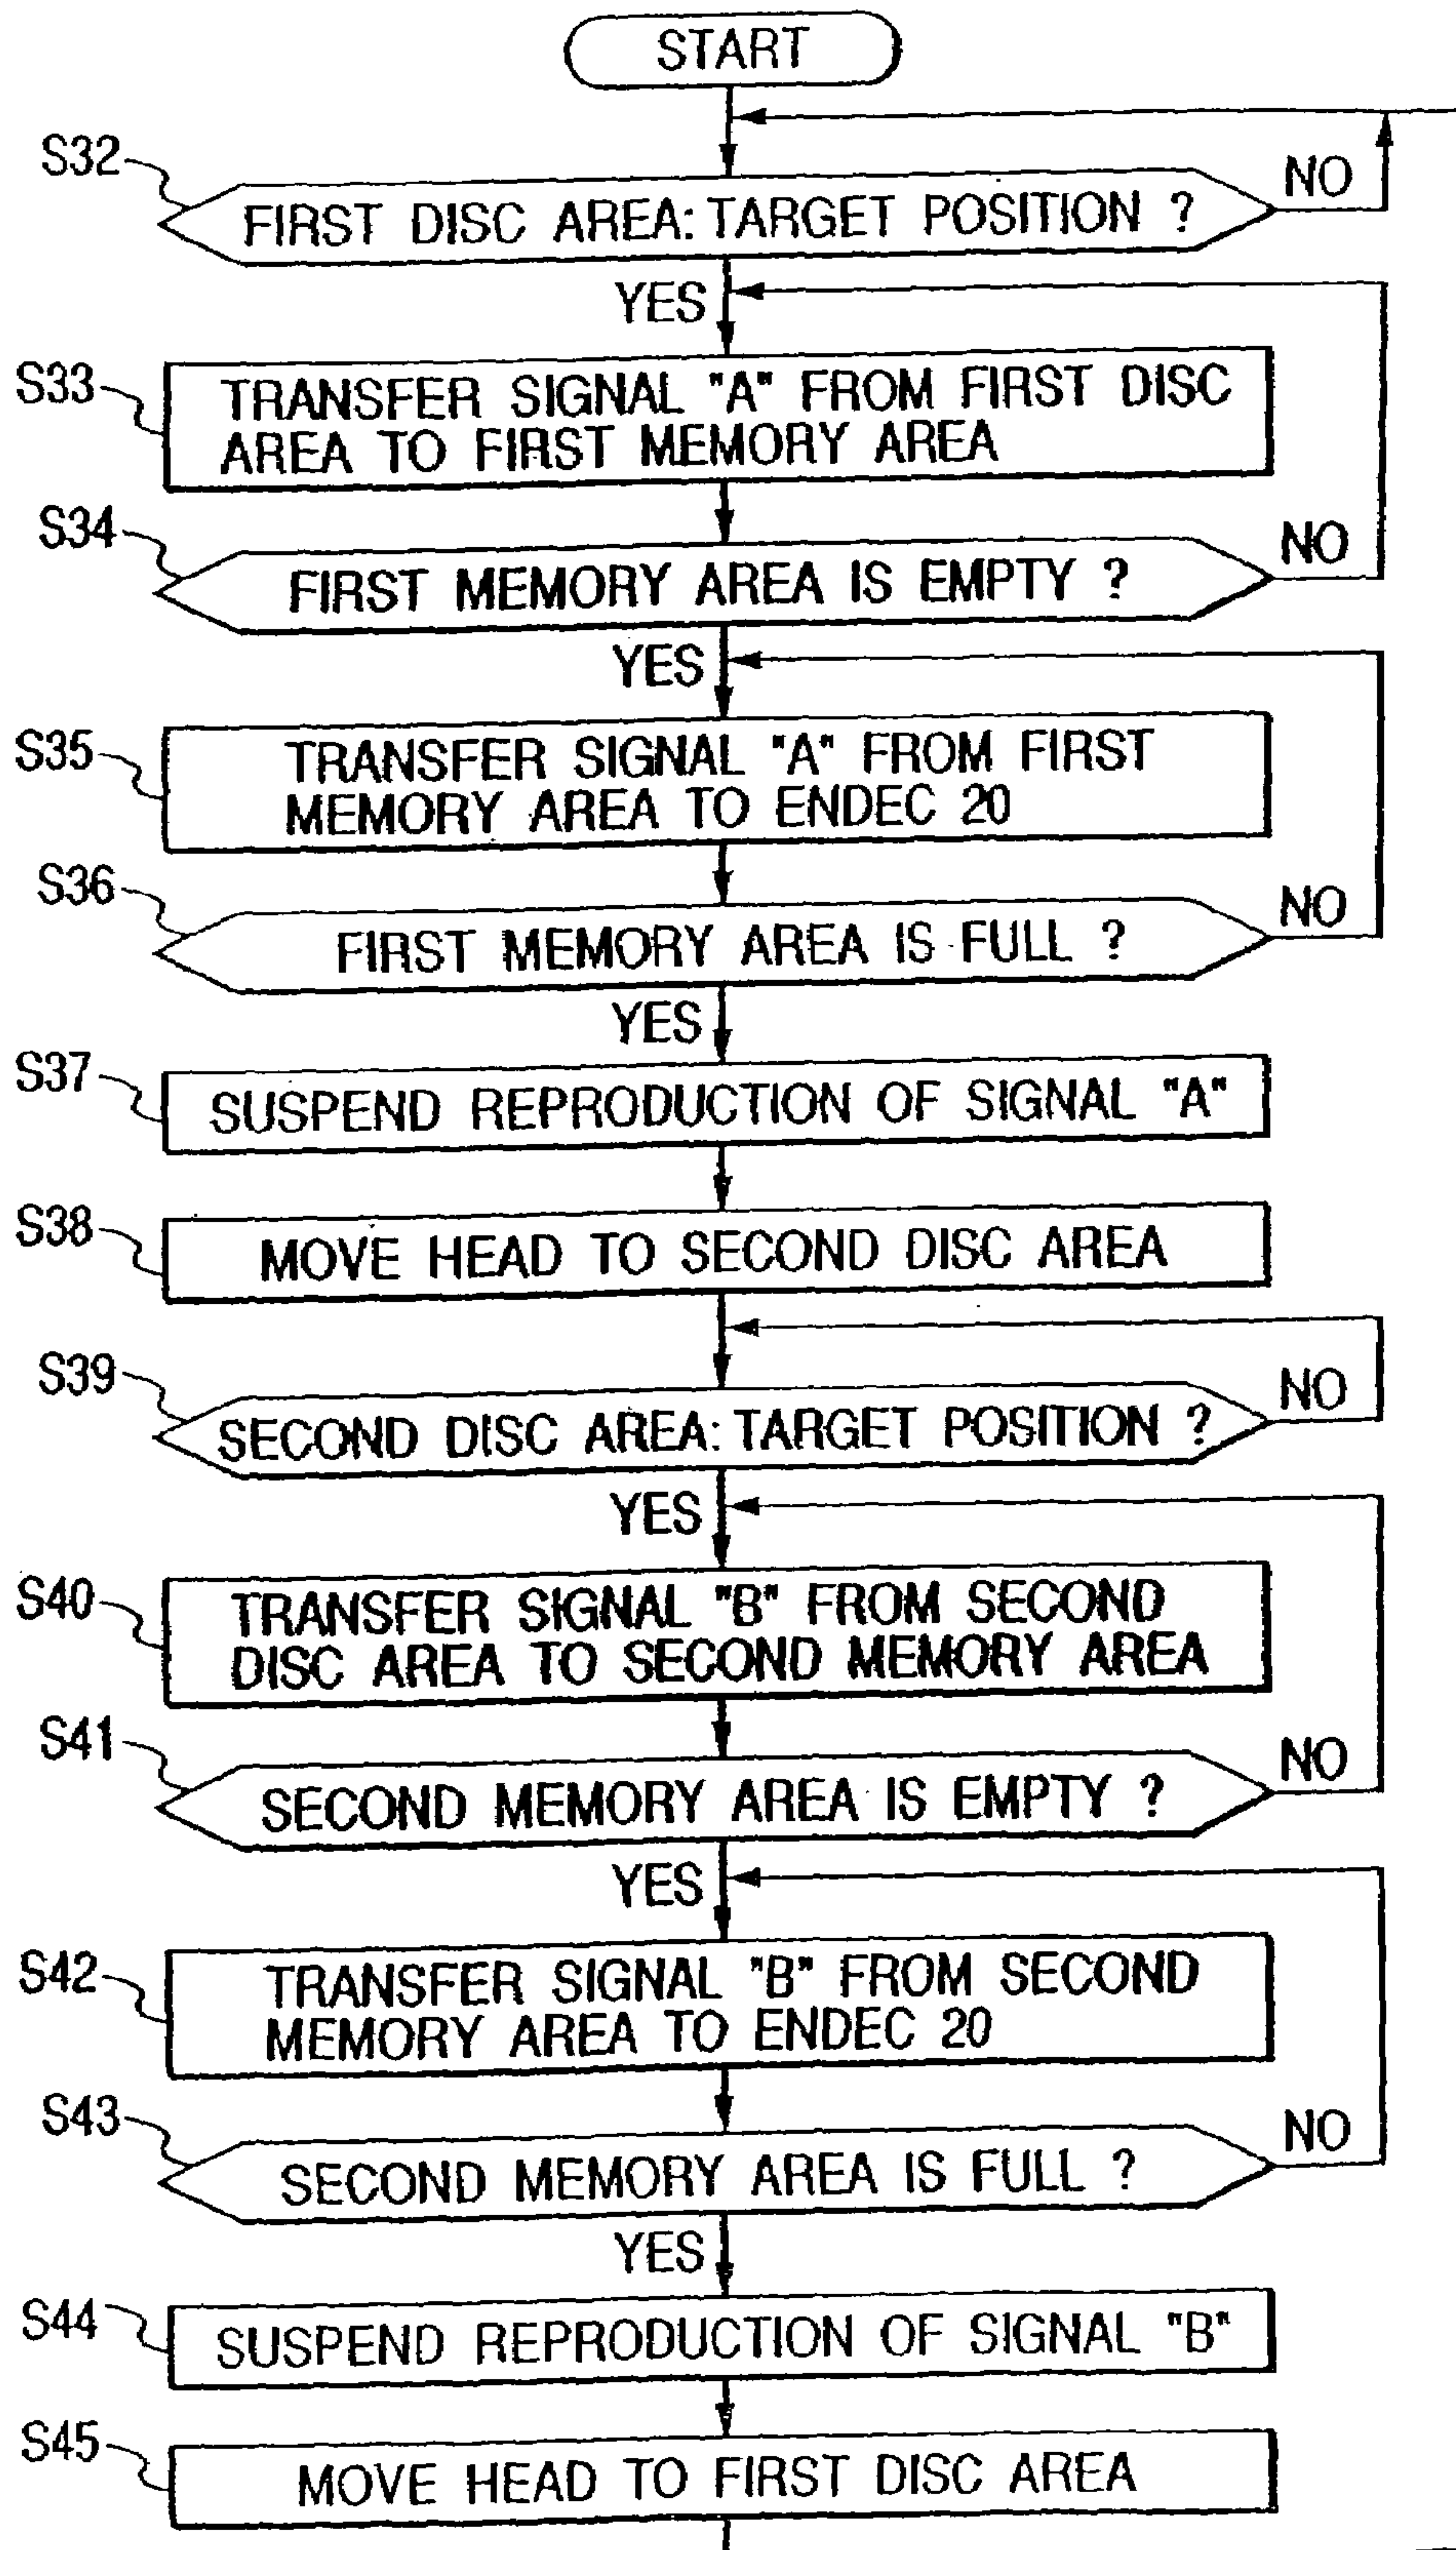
START

S32
FIRST DISC AREA: TARGET POSITION ?
NO
YES

S33
TRANSFER SIGNAL "A" FROM FIRST DISC AREA TO FIRST MEMORY AREA

S34
FIRST MEMORY AREA IS EMPTY ?
NO
YES

S35
TRANSFER SIGNAL "A" FROM FIRST MEMORY AREA TO ENDEC 20

S36
FIRST MEMORY AREA IS FULL ?
NO
YES

S37
SUSPEND REPRODUCTION OF SIGNAL "A"

S38
MOVE HEAD TO SECOND DISC AREA

S39
SECOND DISC AREA: TARGET POSITION ?
NO
YES

S40
TRANSFER SIGNAL "B" FROM SECOND DISC AREA TO SECOND MEMORY AREA

S41
SECOND MEMORY AREA IS EMPTY ?
NO
YES

S42
TRANSFER SIGNAL "B" FROM SECOND MEMORY AREA TO ENDEC 20

S43
SECOND MEMORY AREA IS FULL ?
NO
YES

S44
SUSPEND REPRODUCTION OF SIGNAL "B"

S45
MOVE HEAD TO FIRST DISC AREA